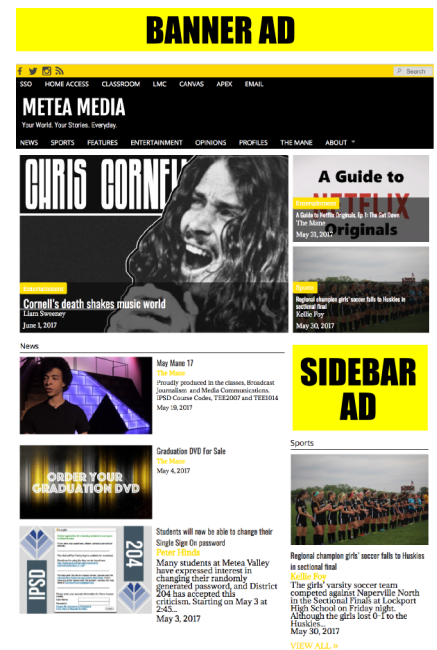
BANNER AD

Search

SSO HOME ACCESS CLASSROOM LMC CANVAS APEX EMAIL

METEA MEDIA

Your World. Your Stories. Everyday.

NEWS SPORTS FEATURES ENTERTAINMENT OPINIONS PROFILES THE MANE ABOUT

CHRIS CORNELL

Entertainment

Cornell's death shakes music world

Liam Sweeney

June 1, 2017

A Guide to NETFLIX Originals

Entertainment

A Guide to Netflix Originals, Ep 1: The Get Down

The Mane

May 31, 2017

Sports

Regional champion girls' soccer falls to Huskies in sectional final

Kellie Foy

May 30, 2017

News

May Mane 17

The Mane

Proudly produced in the classes, Broadcast Journalism and Media Communications. IPSD Course Codes, TEE2007 and TEE1014

May 19, 2017

Graduation DVD for Sale

The Mane

May 4, 2017

ORDER YOUR GRADUATION DVD

Students will now be able to change their Single Sign On password

Peter Hinds

Many students at Metea Valley have expressed interest in changing their randomly generated password, and District 204 has accepted this criticism. Starting on May 3 at 2:45...

May 3, 2017

IPSD 204

SIDEBAR AD

Sports

Regional champion girls' soccer falls to Huskies in sectional final

Kellie Foy

The girls' varsity soccer team competed against Naperville North in the Sectional Finals at Lockport High School on Friday night. Although the girls lost 0-1 to the Huskies...

May 30, 2017

VIEW ALL »